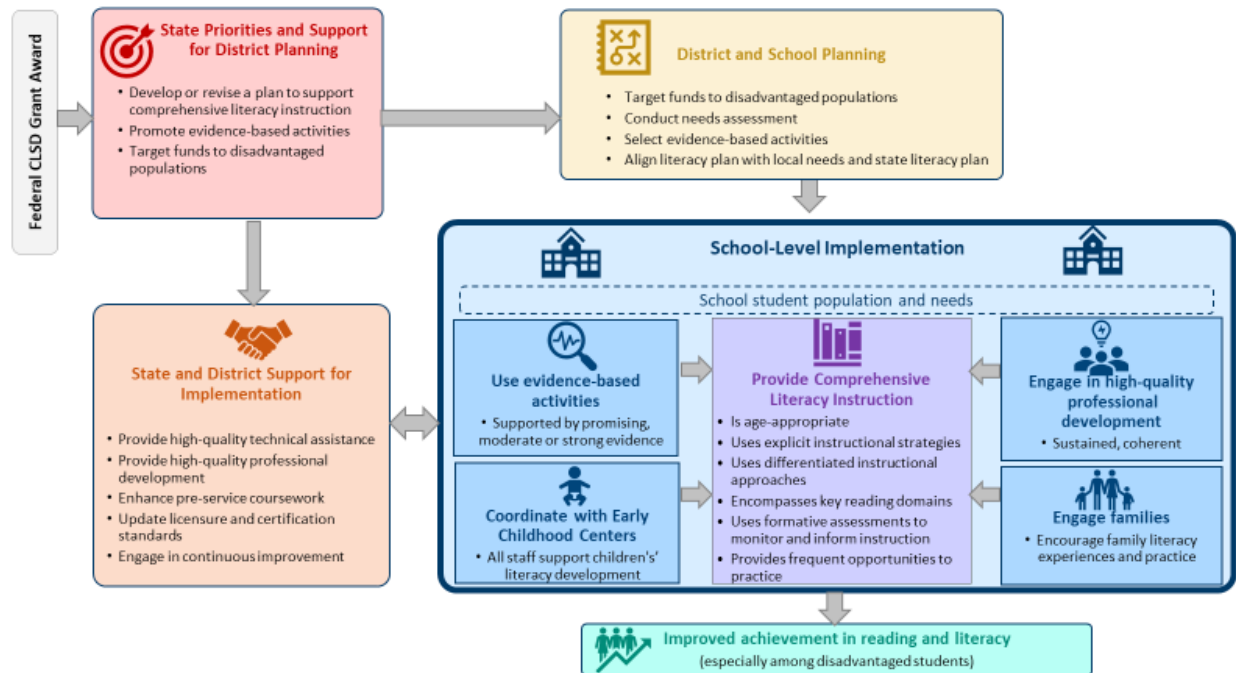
Federal CLSD Grant Award

State Priorities and Support for District Planning

- Develop or revise a plan to support comprehensive literacy instruction
- Promote evidence-based activities
- Target funds to disadvantaged populations

District and School Planning

- Target funds to disadvantaged populations
- Conduct needs assessment
- Select evidence-based activities
- Align literacy plan with local needs and state literacy plan

State and District Support for Implementation

- Provide high-quality technical assistance
- Provide high-quality professional development
- Enhance pre-service coursework
- Update licensure and certification standards
- Engage in continuous improvement

School-Level Implementation

School student population and needs

Use evidence-based activities

- Supported by promising, moderate or strong evidence

Coordinate with Early Childhood Centers

- All staff support children's' literacy development

Provide Comprehensive Literacy Instruction

- Is age-appropriate
- Uses explicit instructional strategies
- Uses differentiated instructional approaches
- Encompasses key reading domains
- Uses formative assessments to monitor and inform instruction
- Provides frequent opportunities to practice

Engage in high-quality professional development

- Sustained, coherent

Engage families

- Encourage family literacy experiences and practice

Improved achievement in reading and literacy
(especially among disadvantaged students)